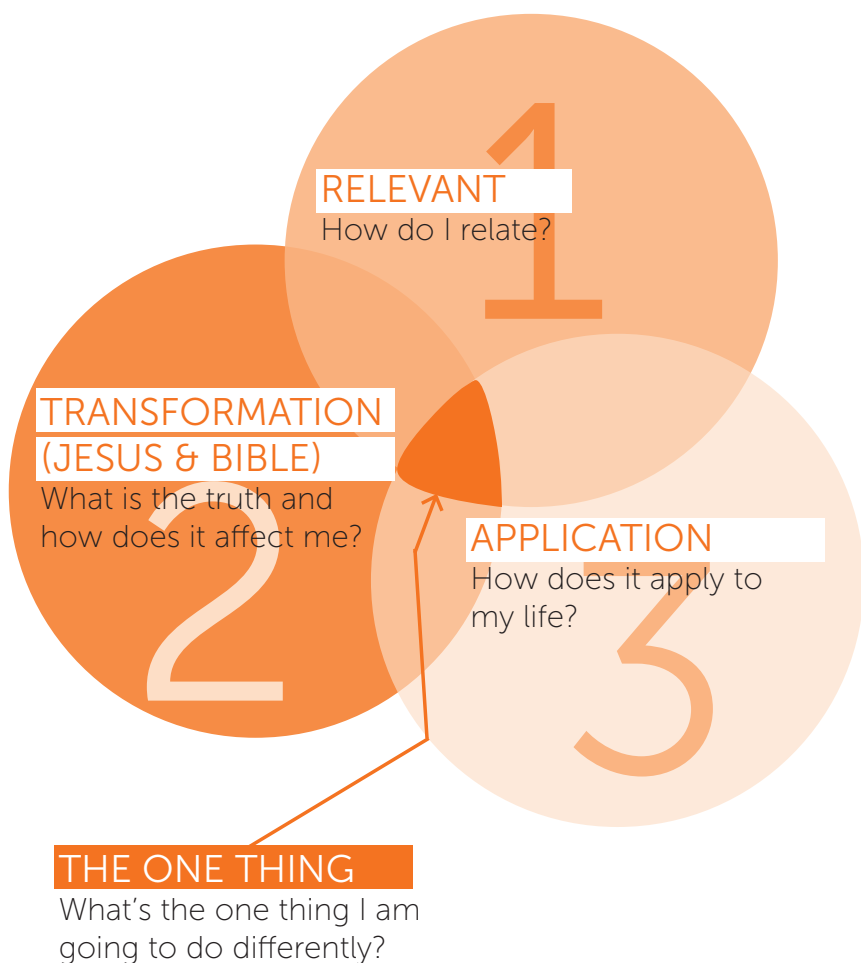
1
RELEVANT
How do I relate?

TRANSFORMATION
(JESUS & BIBLE)
What is the truth and how does it affect me?
2

APPLICATION
How does it apply to my life?
3

THE ONE THING
What's the one thing I am going to do differently?